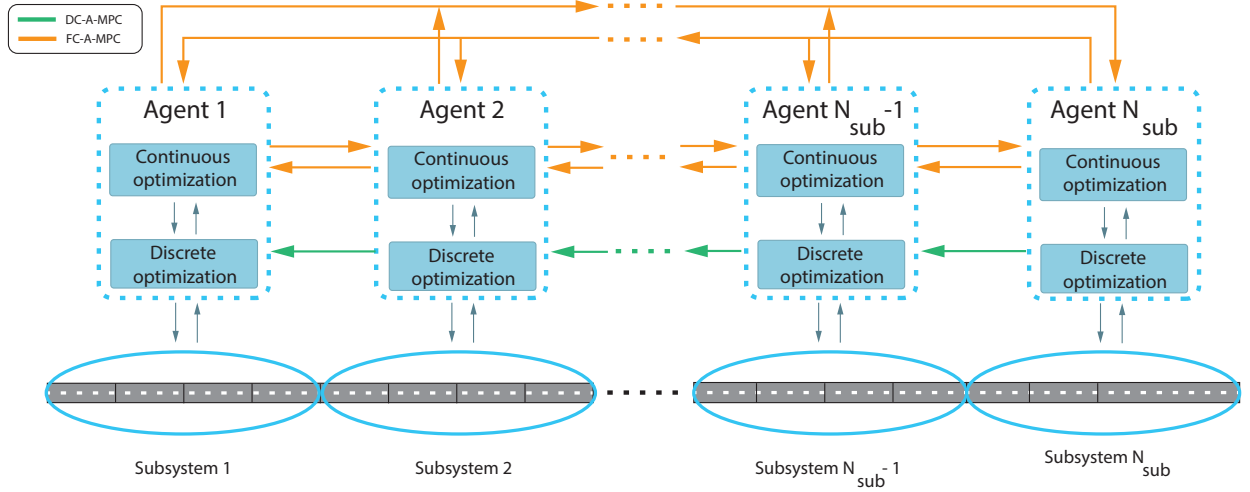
DC-A-MPC
FC-A-MPC

Agent 1
Continuous optimization
Discrete optimization

Agent 2
Continuous optimization
Discrete optimization

Agent $N_{sub}$-1
Continuous optimization
Discrete optimization

Agent $N_{sub}$
Continuous optimization
Discrete optimization

Subsystem 1

Subsystem 2

Subsystem $N_{sub}$- 1

Subsystem $N_{sub}$